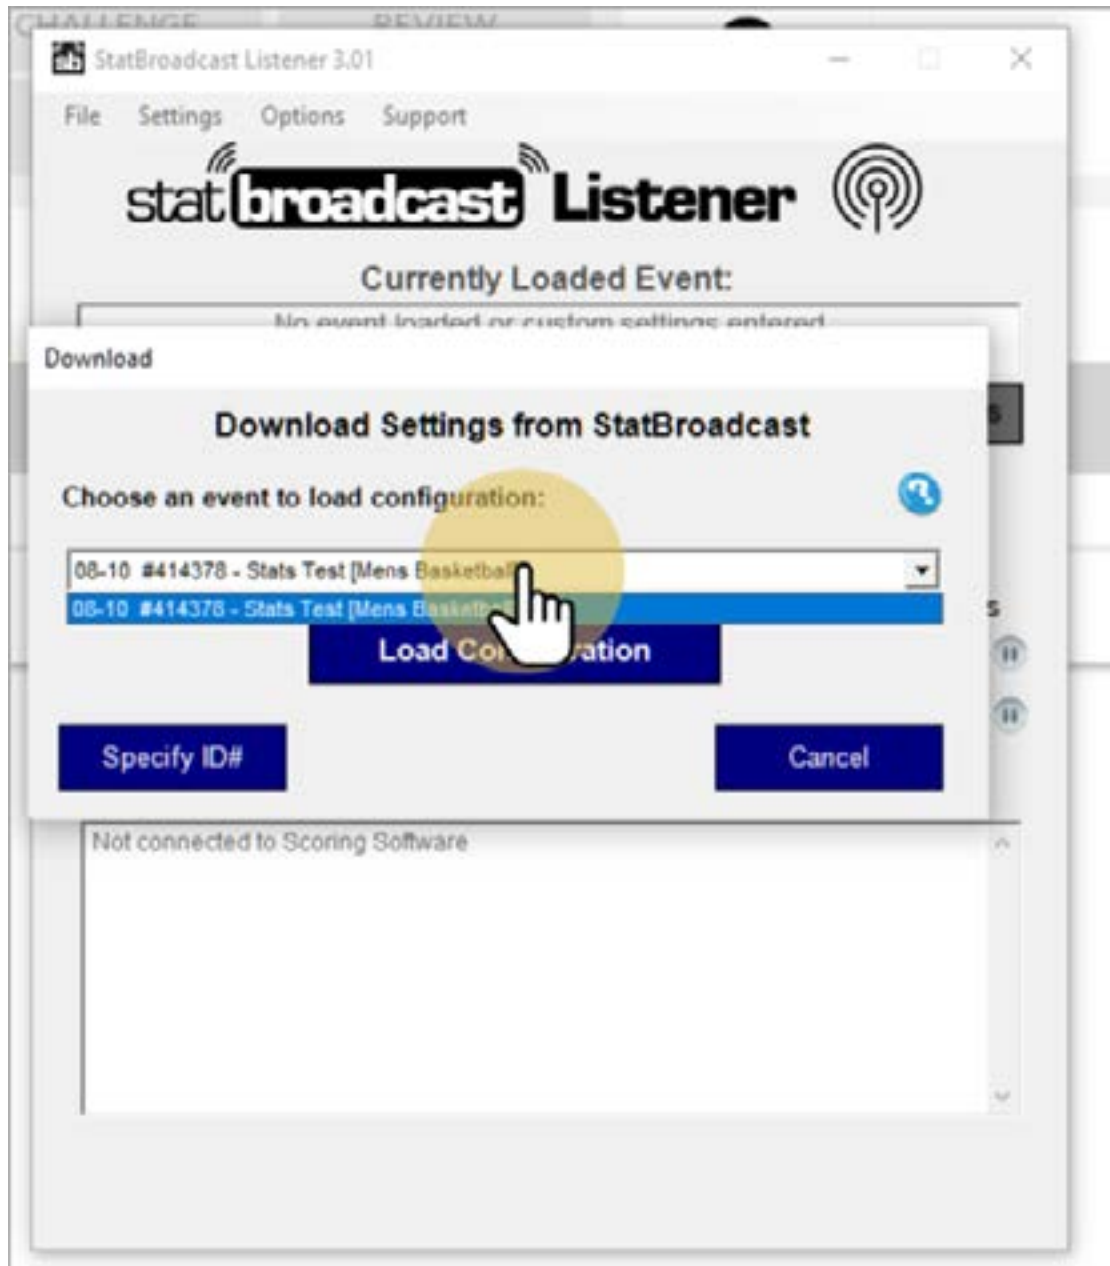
CHALLENGE REVIEW

StatBroadcast Listener 3.01

File Settings Options Support

stat broadcast Listener

Currently Loaded Event:

No event loaded or custom settings entered

Download

Download Settings from StatBroadcast

Choose an event to load configuration:

08-10 #414378 - Stats Test [Mens Basketball]

08-10 #414378 - Stats Test [Mens Basketball]

Load Co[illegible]ation

Specify ID#

Cancel

Not connected to Scoring Software